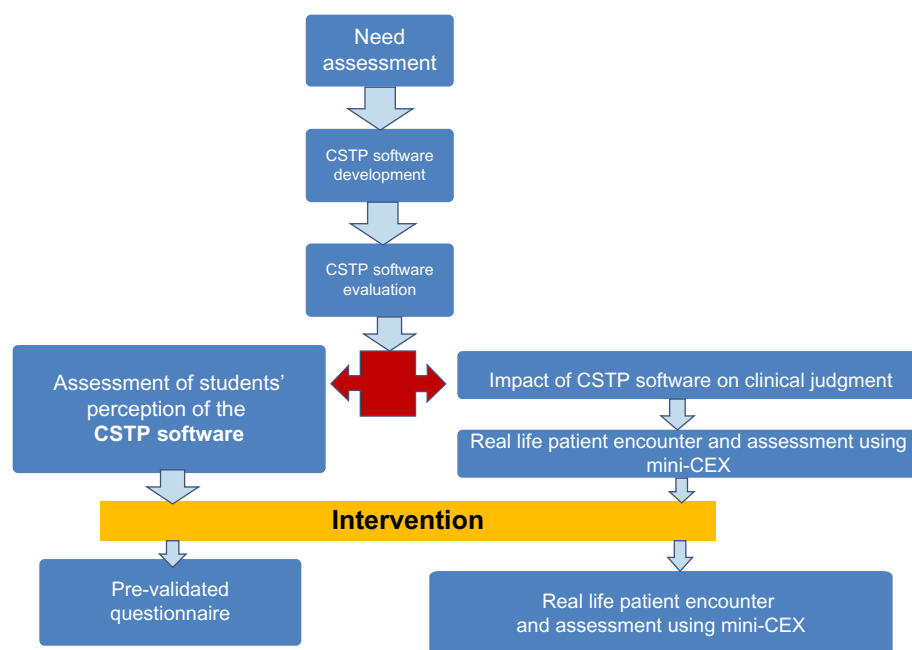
Need assessment

CSTP software development

CSTP software evaluation

Assessment of students' perception of the CSTP software

Impact of CSTP software on clinical judgment

Real life patient encounter and assessment using mini-CEX

Intervention

Pre-validated questionnaire

Real life patient encounter and assessment using mini-CEX